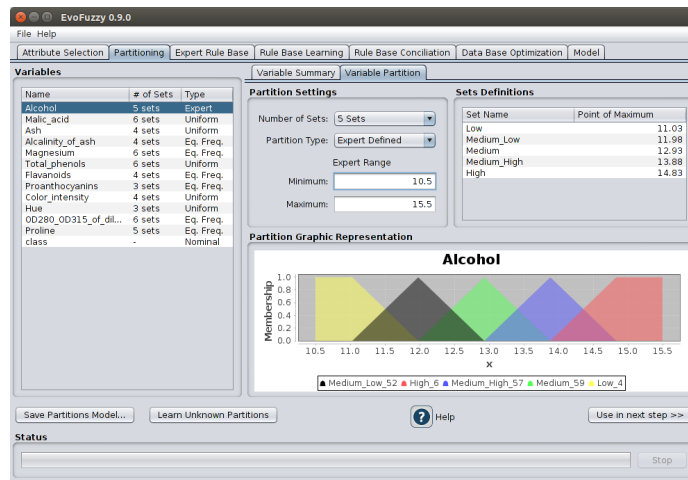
EvoFuzzy 0.9.0

File Help

Attribute Selection | Partitioning | Expert Rule Base | Rule Base Learning | Rule Base Conciliation | Data Base Optimization | Model

Variables

| Name | # of Sets | Type |
|---|---|---|
| Alcohol | 5 sets | Expert |
| Malic_acid | 6 sets | Uniform |
| Ash | 4 sets | Uniform |
| Alcalinity_of_ash | 4 sets | Eq. Freq. |
| Magnesium | 6 sets | Eq. Freq. |
| Total_phenols | 6 sets | Uniform |
| Flavanoids | 4 sets | Eq. Freq. |
| Proanthocyanins | 3 sets | Eq. Freq. |
| Color_intensity | 4 sets | Uniform |
| Hue | 3 sets | Uniform |
| OD280_OD315_of_dil... | 6 sets | Eq. Freq. |
| Proline | 5 sets | Eq. Freq. |
| class | - | Nominal |

Variable Summary | Variable Partition

Partition Settings

Number of Sets: 5 Sets

Partition Type: Expert Defined

Expert Range

Minimum: 10.5

Maximum: 15.5

Sets Definitions

| Set Name | Point of Maximum |
|---|---|
| Low | 11.03 |
| Medium_Low | 11.98 |
| Medium | 12.93 |
| Medium_High | 13.88 |
| High | 14.83 |

Partition Graphic Representation

Alcohol

Membership

1.0
0.8
0.6
0.4
0.2
0.0

10.5 11.0 11.5 12.0 12.5 13.0 13.5 14.0 14.5 15.0 15.5

x

Medium_Low_52 High_6 Medium_High_57 Medium_59 Low_4

Save Partitions Model... | Learn Unknown Partitions | Help | Use in next step >>

Status

Stop